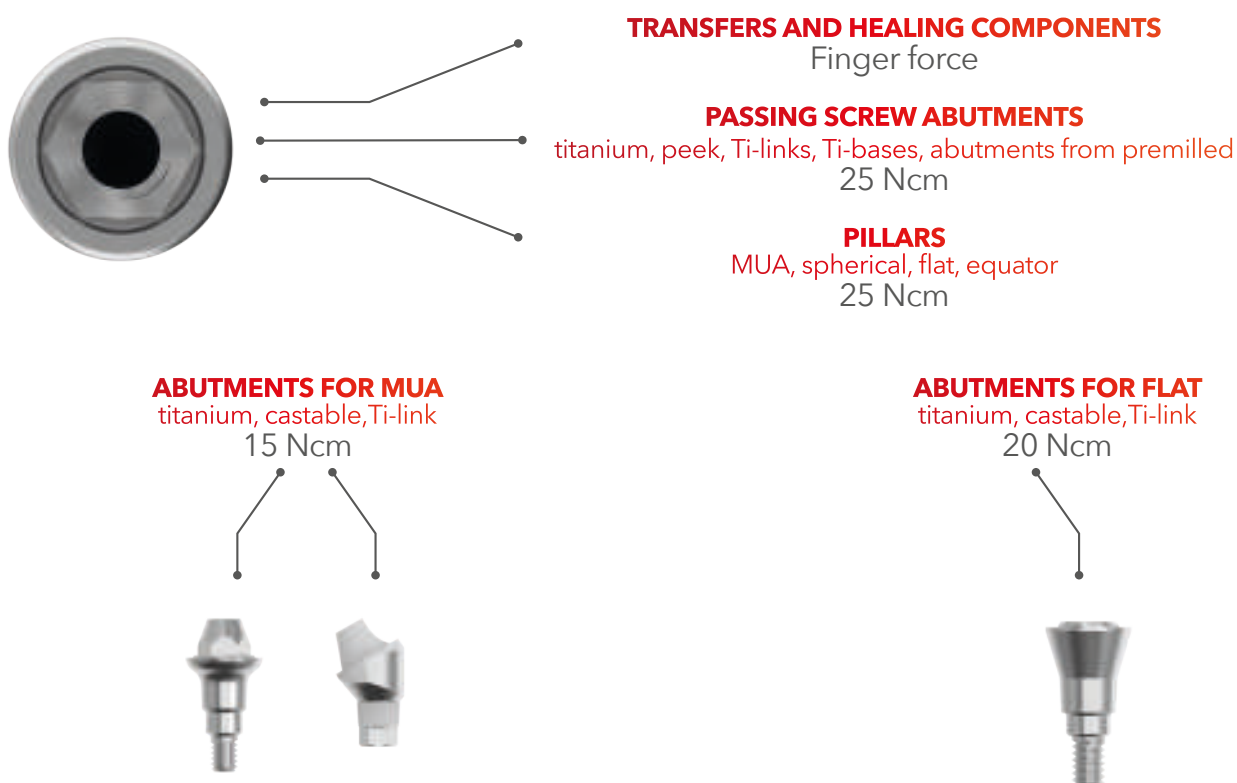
TRANSFERS AND HEALING COMPONENTS
Finger force

PASSING SCREW ABUTMENTS
titanium, peek, Ti-links, Ti-bases, abutments from premilled
25 Ncm

PILLARS
MUA, spherical, flat, equator
25 Ncm

ABUTMENTS FOR MUA
titanium, castable,Ti-link
15 Ncm

ABUTMENTS FOR FLAT
titanium, castable,Ti-link
20 Ncm